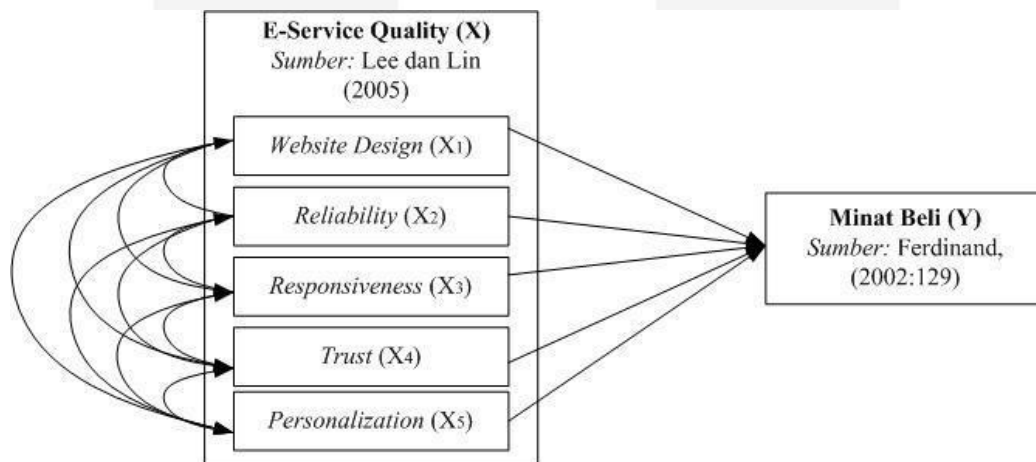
**E-Service Quality (X)**
*Sumber:* Lee dan Lin (2005)

*Website Design* ($X_1$)

*Reliability* ($X_2$)

*Responsiveness* ($X_3$)

*Trust* ($X_4$)

*Personalization* ($X_5$)

**Minat Beli (Y)**
*Sumber:* Ferdinand, (2002:129)